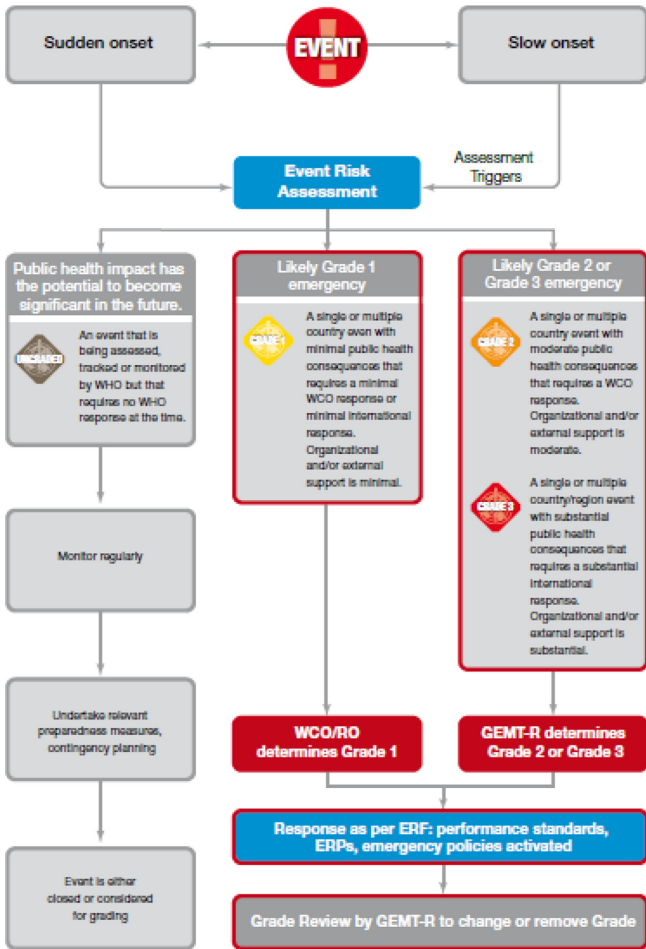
Sudden onset

EVENT

Slow onset

Event Risk Assessment

Assessment Triggers

Public health impact has the potential to become significant in the future.

UNGRADED

An event that is being assessed, tracked or monitored by WHO but that requires no WHO response at the time.

Likely Grade 1 emergency

GRADE 1

A single or multiple country even with minimal public health consequences that requires a minimal WCO response or minimal international response. Organizational and/or external support is minimal.

Likely Grade 2 or Grade 3 emergency

GRADE 2

A single or multiple country event with moderate public health consequences that requires a WCO response. Organizational and/or external support is moderate.

GRADE 3

A single or multiple country/region event with substantial public health consequences that requires a substantial international response. Organizational and/or external support is substantial.

Monitor regularly

Undertake relevant preparedness measures, contingency planning

WCO/RO determines Grade 1

GEMT-R determines Grade 2 or Grade 3

Response as per ERF: performance standards, ERPs, emergency policies activated

Event is either closed or considered for grading

Grade Review by GEMT-R to change or remove Grade